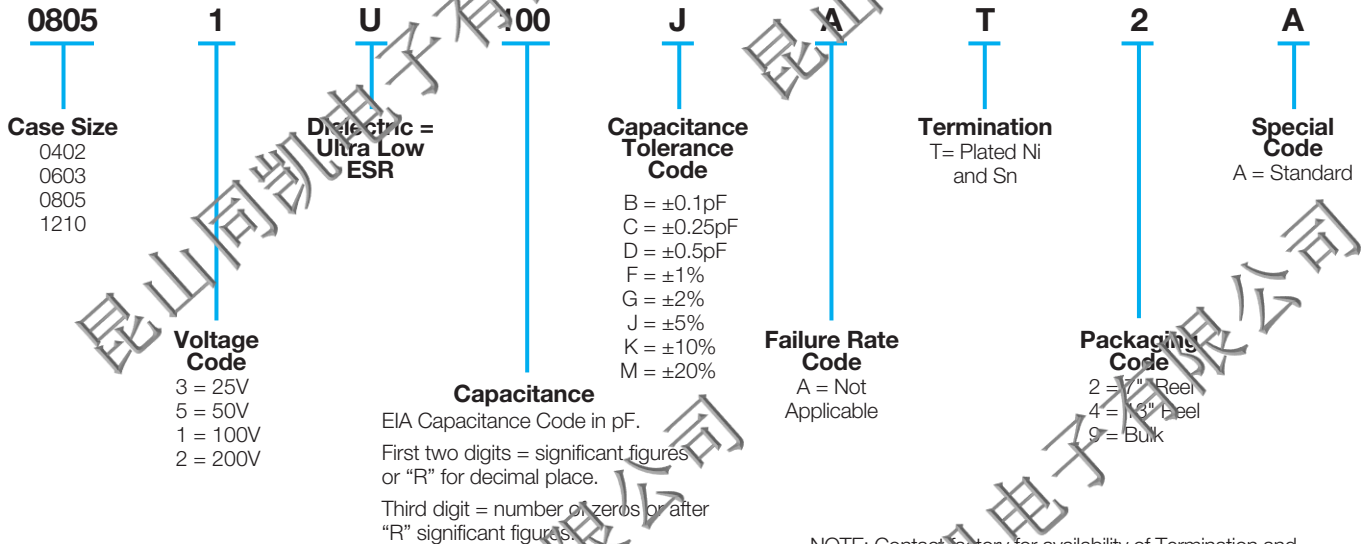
0805 1 U 100 J A T 2 A

Case Size
0402
0603
0805
1210

Voltage Code
3 = 25V
5 = 50V
1 = 100V
2 = 200V

Dielectric = Ultra Low ESR

Capacitance
EIA Capacitance Code in pF.
First two digits = significant figures or "R" for decimal place.
Third digit = number of zeros or after "R" significant figures.

Capacitance Tolerance Code
B = ±0.1pF
C = ±0.25pF
D = ±0.5pF
F = ±1%
G = ±2%
J = ±5%
K = ±10%
M = ±20%

Failure Rate Code
A = Not Applicable

Termination
T= Plated Ni and Sn

Packaging Code
2 = 7" Reel
4 = 13" Reel
9 = Bulk

Special Code
A = Standard

昆山同凯电子有限公司

NOTE: Contact factory for availability of Termination and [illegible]